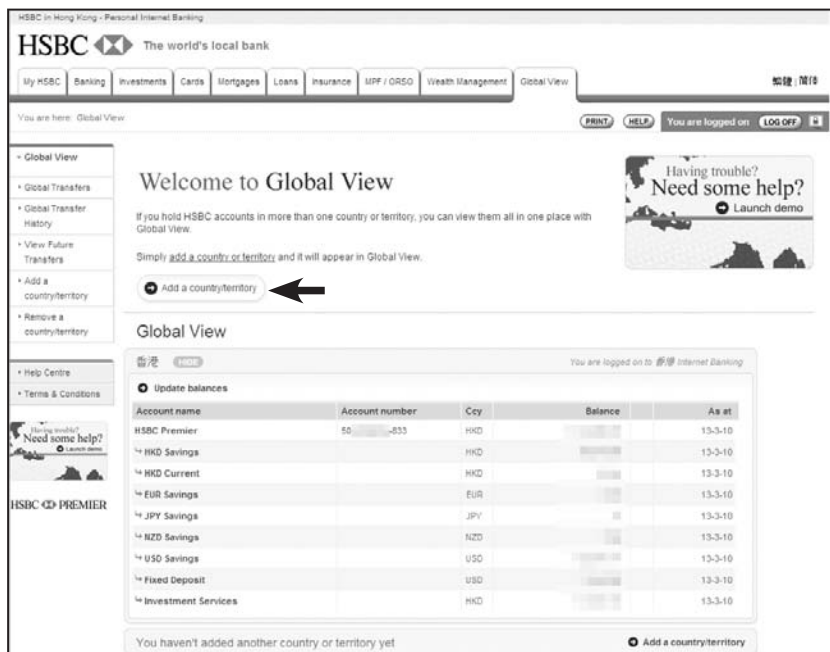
HSBC in Hong Kong - Personal Internet Banking

HSBC The world's local bank

My HSBC | Banking | Investments | Cards | Mortgages | Loans | Insurance | MPF / ORSO | Wealth Management | Global View

繁體 | 简体

You are here: Global View

PRINT HELP You are logged on LOG OFF

- Global View
- Global Transfers
- Global Transfer History
- View Future Transfers
- Add a country/territory
- Remove a country/territory

- Help Centre
- Terms & Conditions

Having trouble? Need some help? Launch demo

HSBC PREMIER

Welcome to Global View

If you hold HSBC accounts in more than one country or territory, you can view them all in one place with Global View.

Simply add a country or territory and it will appear in Global View.

Add a country/territory

Having trouble? Need some help? Launch demo

Global View

香港 HIDE

You are logged on to 香港 Internet Banking

Update balances

| Account name | Account number | Ccy | Balance | As at |
|---|---|---|---|---|
| HSBC Premier | 50 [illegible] -833 | HKD | | 13-3-10 |
| HKD Savings | | HKD | | 13-3-10 |
| HKD Current | | HKD | | 13-3-10 |
| EUR Savings | | EUR | | 13-3-10 |
| JPY Savings | | JPY | | 13-3-10 |
| NZD Savings | | NZD | | 13-3-10 |
| USD Savings | | USD | | 13-3-10 |
| Fixed Deposit | | USD | | 13-3-10 |
| Investment Services | | HKD | | 13-3-10 |

You haven't added another country or territory yet

Add a country/territory